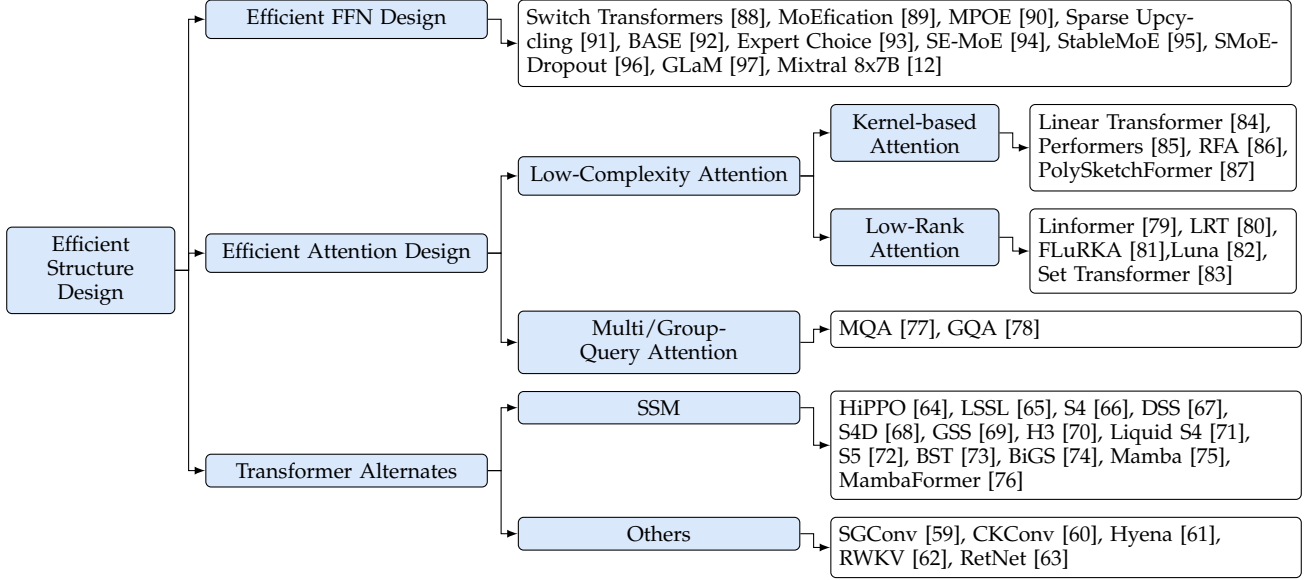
Efficient Structure Design

Efficient FFN Design

Switch Transformers [88], MoEfication [89], MPOE [90], Sparse Upcycling [91], BASE [92], Expert Choice [93], SE-MoE [94], StableMoE [95], SMoE-Dropout [96], GLaM [97], Mixtral 8x7B [12]

Efficient Attention Design

Low-Complexity Attention

Kernel-based Attention

Linear Transformer [84], Performers [85], RFA [86], PolySketchFormer [87]

Low-Rank Attention

Linformer [79], LRT [80], FLuRKA [81],Luna [82], Set Transformer [83]

Multi/Group-Query Attention

MQA [77], GQA [78]

Transformer Alternates

SSM

HiPPO [64], LSSL [65], S4 [66], DSS [67], S4D [68], GSS [69], H3 [70], Liquid S4 [71], S5 [72], BST [73], BiGS [74], Mamba [75], MambaFormer [76]

Others

SGConv [59], CKConv [60], Hyena [61], RWKV [62], RetNet [63]